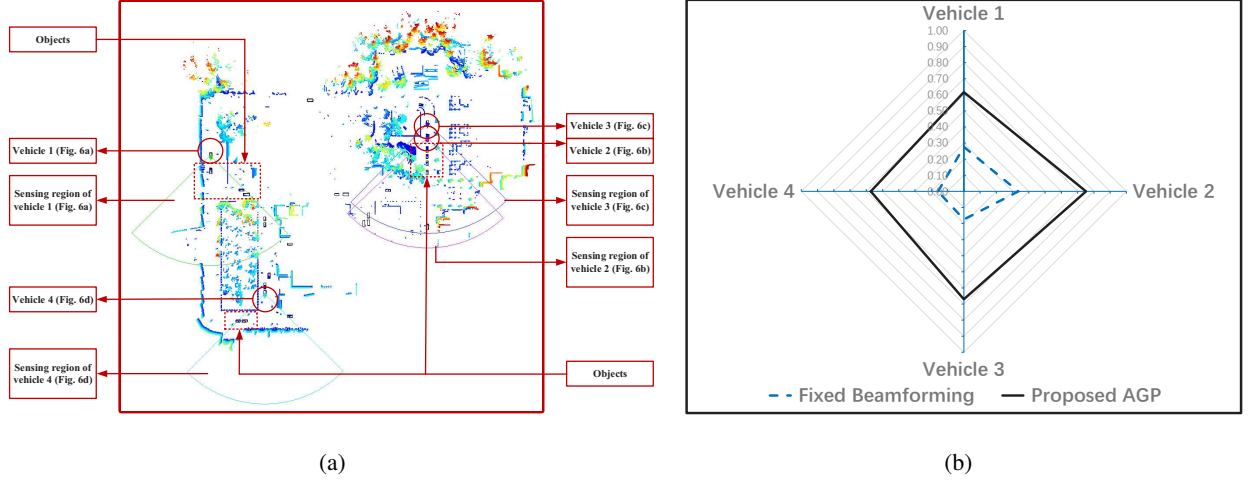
Objects

Vehicle 1 (Fig. 6a)

Sensing region of vehicle 1 (Fig. 6a)

Vehicle 4 (Fig. 6d)

Sensing region of vehicle 4 (Fig. 6d)

Vehicle 3 (Fig. 6c)

Vehicle 2 (Fig. 6b)

Sensing region of vehicle 3 (Fig. 6c)

Sensing region of vehicle 2 (Fig. 6b)

Objects

(a)

Vehicle 1

1.00
0.90
0.80
0.70
0.60
0.50
0.40
0.30
0.20
0.10
0.00

Vehicle 4

Vehicle 2

Vehicle 3

Fixed Beamforming
Proposed AGP

(b)